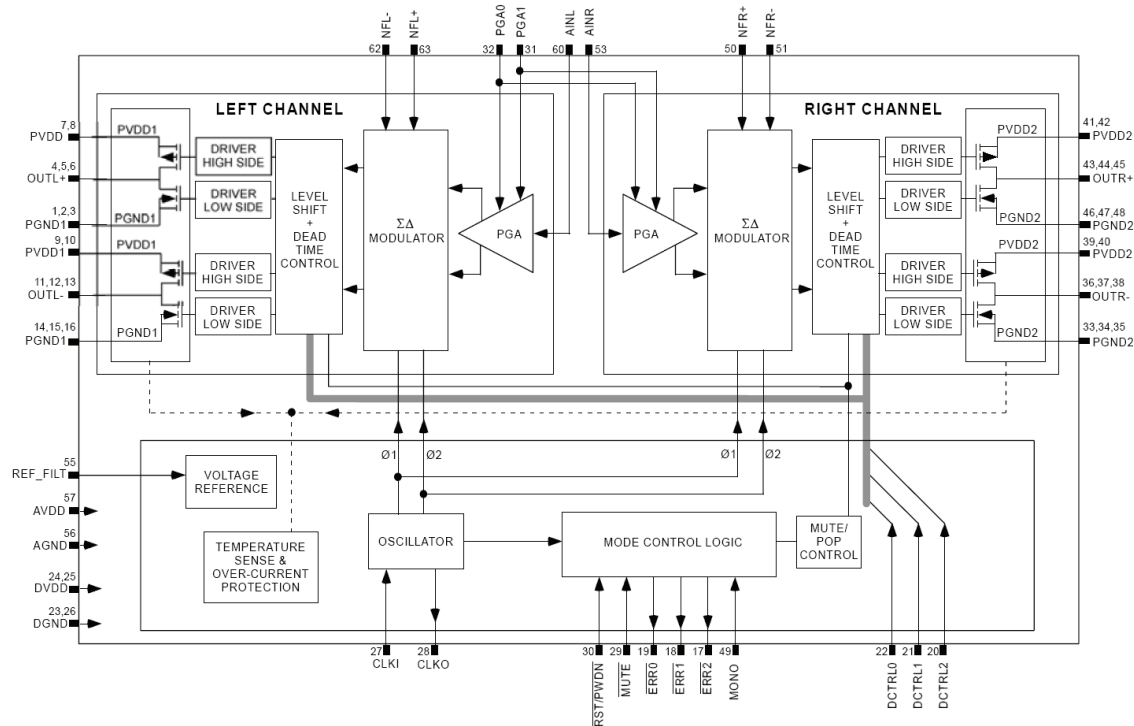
NFL-
62
NFL+
63
PGA0
32
PGA1
31
AINL
60
AINR
53
NFR+
50
NFR-
51

LEFT CHANNEL

RIGHT CHANNEL

7,8
PVDD
PVDD1
DRIVER HIGH SIDE
4,5,6
OUTL+
DRIVER LOW SIDE
PGND1
1,2,3
PGND1
9,10
PVDD1
PVDD1
DRIVER HIGH SIDE
11,12,13
OUTL-
DRIVER LOW SIDE
PGND1
14,15,16
PGND1

LEVEL SHIFT + DEAD TIME CONTROL

ΣΔ MODULATOR

PGA

PGA

ΣΔ MODULATOR

LEVEL SHIFT + DEAD TIME CONTROL

DRIVER HIGH SIDE
DRIVER LOW SIDE
DRIVER HIGH SIDE
DRIVER LOW SIDE

PVDD2
41,42
PVDD2
43,44,45
OUTR+
PGND2
46,47,48
PGND2
PVDD2
39,40
PVDD2
36,37,38
OUTR-
PGND2
33,34,35
PGND2

Ø1
Ø2
Ø1
Ø2

55
REF_FILT
VOLTAGE REFERENCE
57
AVDD
56
AGND
24,25
DVDD
23,26
DGND

TEMPERATURE SENSE & OVER-CURRENT PROTECTION

OSCILLATOR

MODE CONTROL LOGIC

MUTE/ POP CONTROL

27
CLKI
28
CLKO
30
$\overline{RST/PWDN}$
29
$\overline{MUTE}$
19
$\overline{ERR0}$
18
$\overline{ERR1}$
17
$\overline{ERR2}$
49
MONO
22
DCTRL0
21
DCTRL1
20
DCTRL2